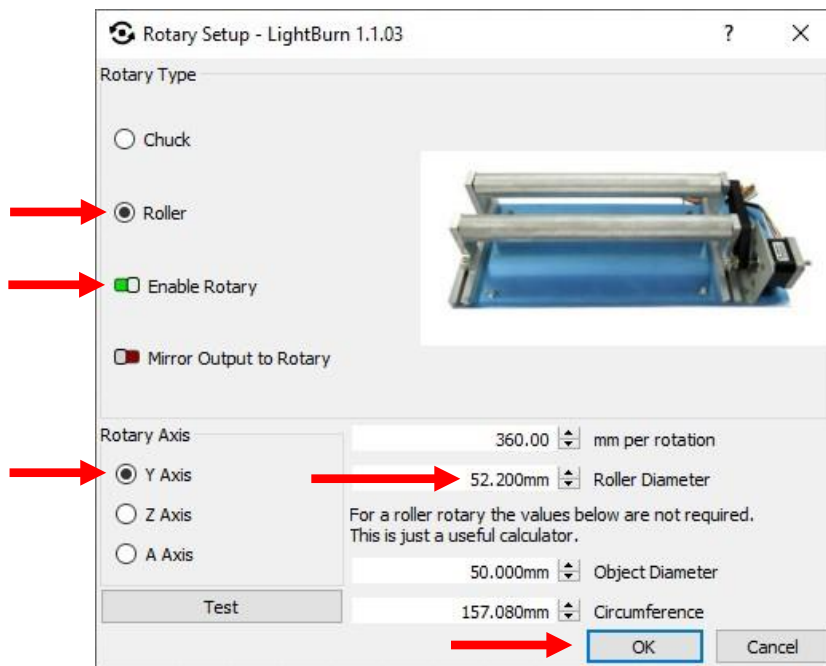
Rotary Setup - LightBurn 1.1.03

?

X

Rotary Type

Chuck

Roller

Enable Rotary

Mirror Output to Rotary

Rotary Axis

Y Axis

Z Axis

A Axis

Test

360.00 mm per rotation

52.200mm Roller Diameter

For a roller rotary the values below are not required. This is just a useful calculator.

50.000mm Object Diameter

157.080mm Circumference

OK

Cancel